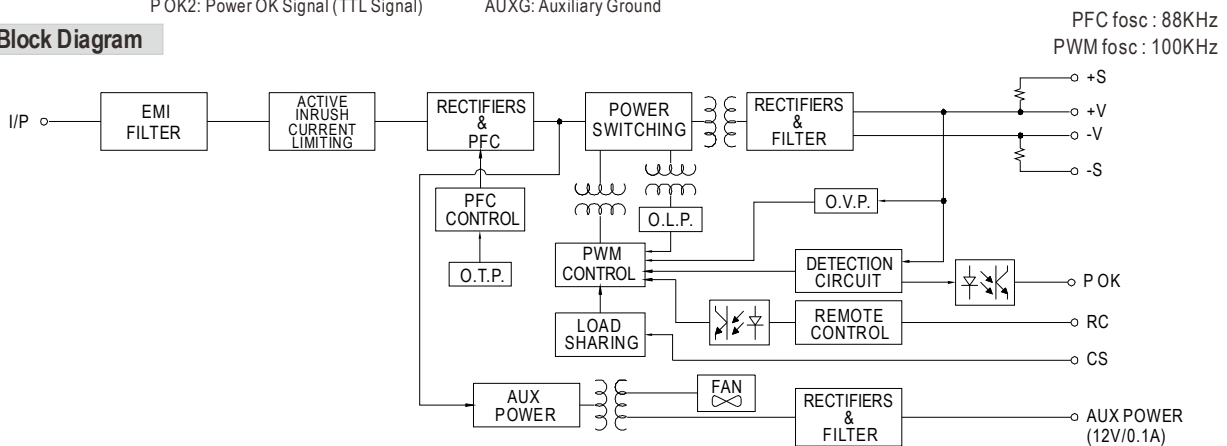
P OK2: Power OK Signal (TTL Signal) AUXG: Auxiliary Ground

Block Diagram

PFC fosc : 88KHz
PWM fosc : 100KHz

I/P

EMI FILTER

ACTIVE INRUSH CURRENT LIMITING

RECTIFIERS & PFC

POWER SWITCHING

RECTIFIERS & FILTER

+S
+V
-V
-S

PFC CONTROL

O.T.P.

O.L.P.

O.V.P.

PWM CONTROL

DETECTION CIRCUIT

P OK

REMOTE CONTROL

RC

LOAD SHARING

CS

AUX POWER

FAN

RECTIFIERS & FILTER

AUX POWER (12V/0.1A)